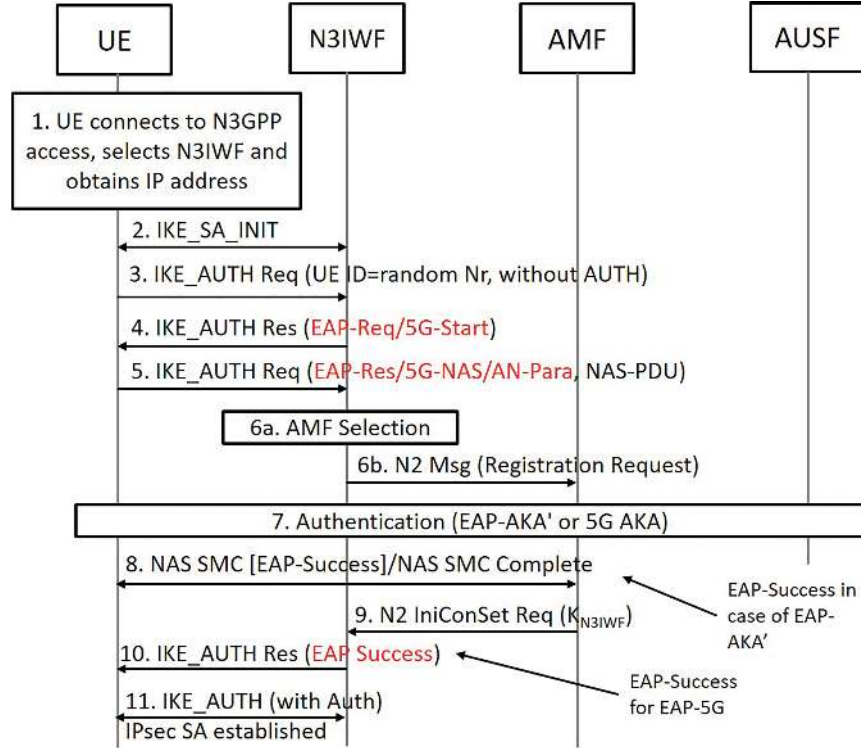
UE

N3IWF

AMF

AUSF

1. UE connects to N3GPP access, selects N3IWF and obtains IP address

2. IKE_SA_INIT

3. IKE_AUTH Req (UE ID=random Nr, without AUTH)

4. IKE_AUTH Res (EAP-Req/5G-Start)

5. IKE_AUTH Req (EAP-Res/5G-NAS/AN-Para, NAS-PDU)

6a. AMF Selection

6b. N2 Msg (Registration Request)

7. Authentication (EAP-AKA' or 5G AKA)

8. NAS SMC [EAP-Success]/NAS SMC Complete

EAP-Success in case of EAP-AKA'

9. N2 IniConSet Req ($K_{N3IWF}$)

10. IKE_AUTH Res (EAP Success)

EAP-Success for EAP-5G

11. IKE_AUTH (with Auth)

IPsec SA established